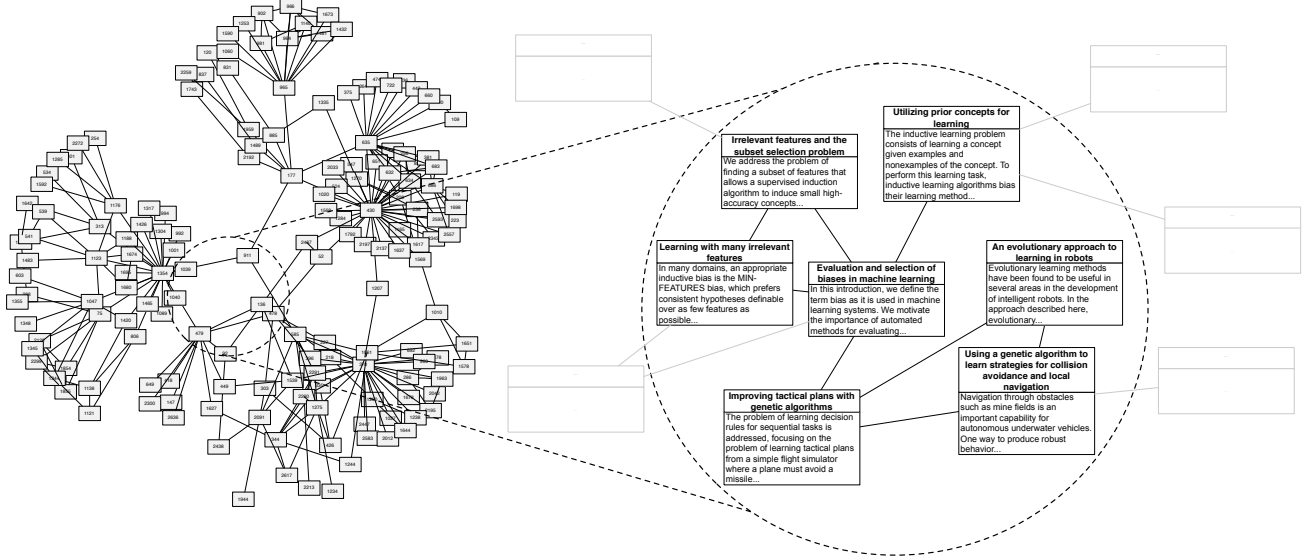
Irrelevant features and the subset selection problem
We address the problem of finding a subset of features that allows a supervised induction algorithm to induce small high-accuracy concepts...

Utilizing prior concepts for learning
The inductive learning problem consists of learning a concept given examples and nonexamples of the concept. To perform this learning task, inductive learning algorithms bias their learning method...

Learning with many irrelevant features
In many domains, an appropriate inductive bias is the MIN-FEATURES bias, which prefers consistent hypotheses definable over as few features as possible...

Evaluation and selection of biases in machine learning
In this introduction, we define the term bias as it is used in machine learning systems. We motivate the importance of automated methods for evaluating...

An evolutionary approach to learning in robots
Evolutionary learning methods have been found to be useful in several areas in the development of intelligent robots. In the approach described here, evolutionary...

Using a genetic algorithm to learn strategies for collision avoidance and local navigation
Navigation through obstacles such as mine fields is an important capability for autonomous underwater vehicles. One way to produce robust behavior...

Improving tactical plans with genetic algorithms
The problem of learning decision rules for sequential tasks is addressed, focusing on the problem of learning tactical plans from a simple flight simulator where a plane must avoid a missile...

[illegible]